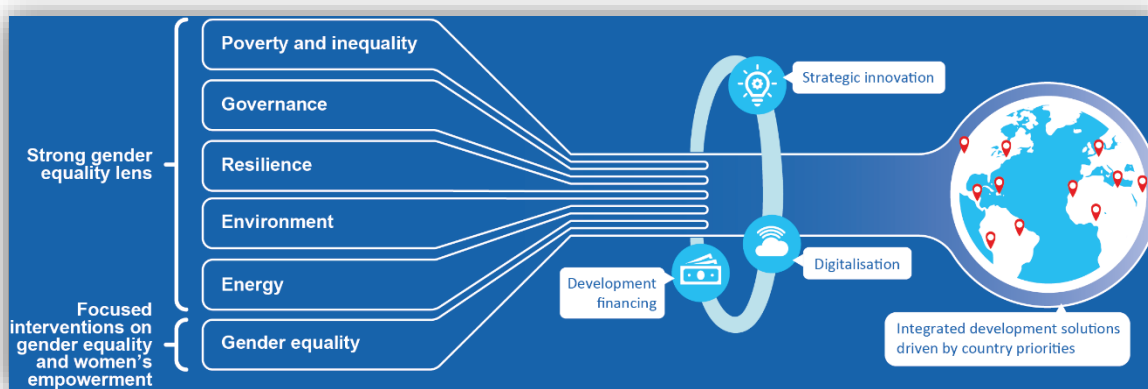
Strong gender equality lens

Focused interventions on gender equality and women's empowerment

Poverty and inequality

Governance

Resilience

Environment

Energy

Gender equality

Strategic innovation

Development financing

Digitalisation

Integrated development solutions driven by country priorities